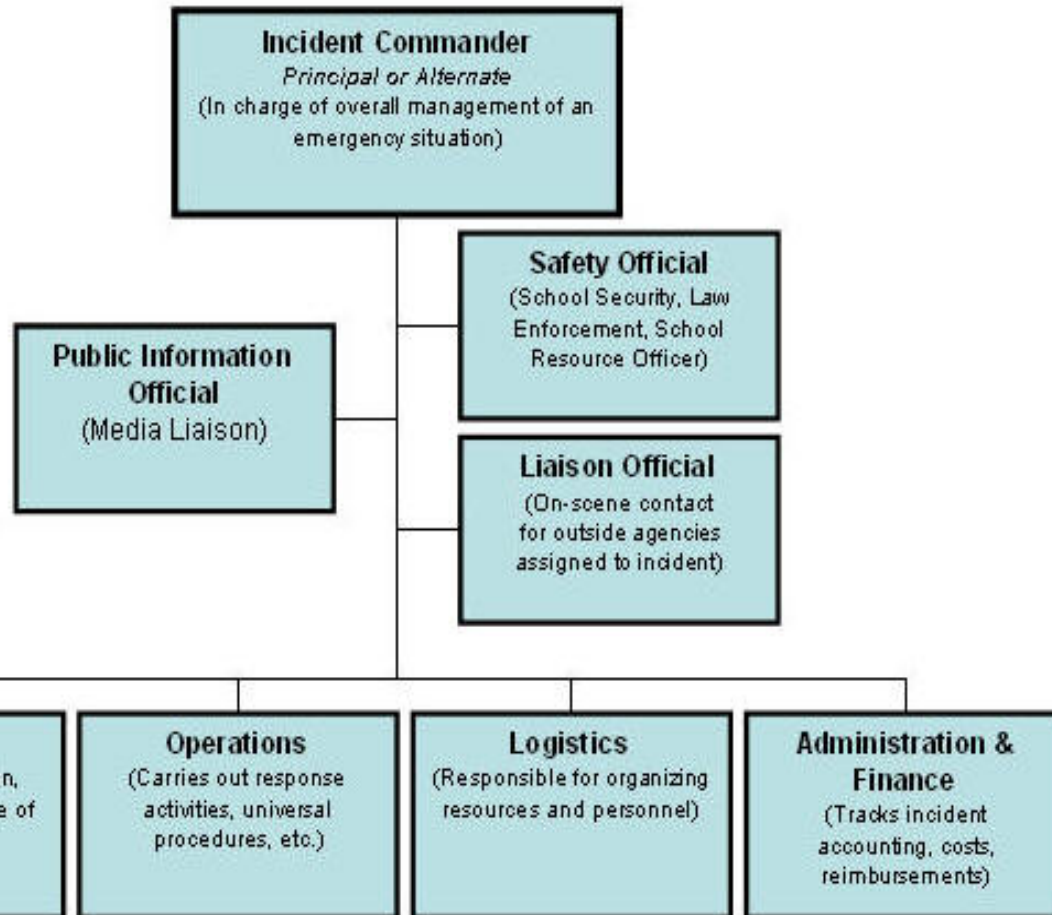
Incident Commander
*Principal or Alternate*
(In charge of overall management of an emergency situation)

Public Information Official
(Media Liaison)

Safety Official
(School Security, Law Enforcement, School Resource Officer)

Liaison Official
(On-scene contact for outside agencies assigned to incident)

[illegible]n,
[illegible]e of

Operations
(Carries out response activities, universal procedures, etc.)

Logistics
(Responsible for organizing resources and personnel)

Administration & Finance
(Tracks incident accounting, costs, reimbursements)